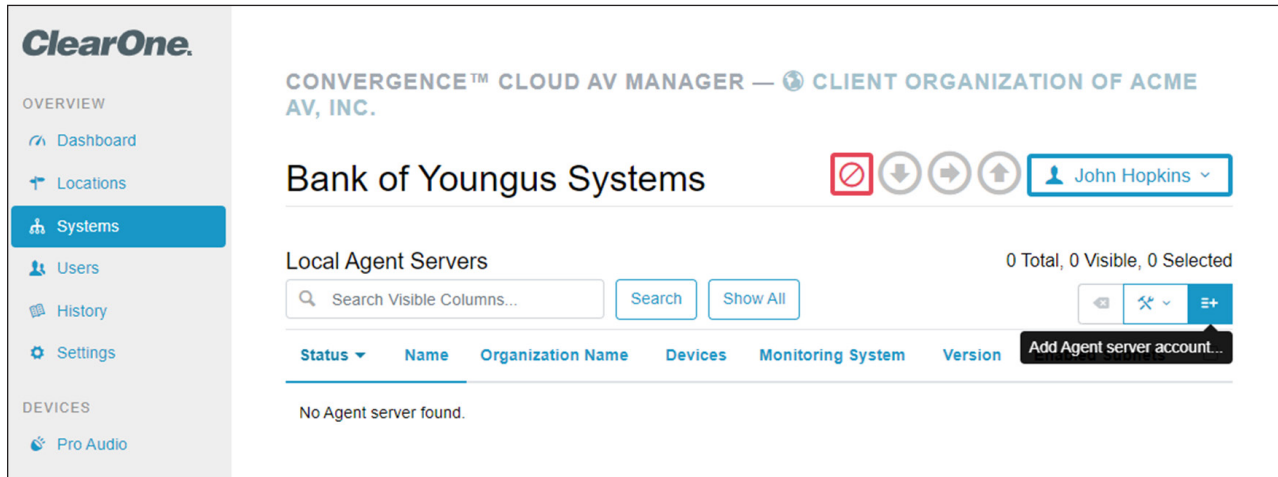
ClearOne.

OVERVIEW

Dashboard

Locations

Systems

Users

History

Settings

DEVICES

Pro Audio

CONVERGENCE™ CLOUD AV MANAGER — CLIENT ORGANIZATION OF ACME AV, INC.

Bank of Youngus Systems

John Hopkins

Local Agent Servers

0 Total, 0 Visible, 0 Selected

Search Visible Columns...

Search

Show All

Add Agent server account...

| Status | Name | Organization Name | Devices | Monitoring System | Version |
|---|---|---|---|---|---|
| No Agent server found. | | | | | |